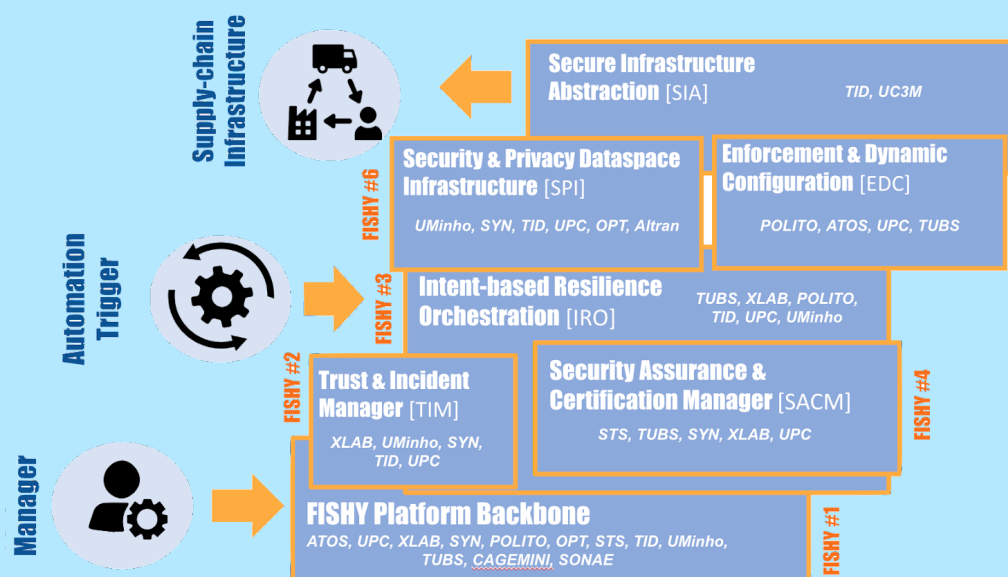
Supply-chain Infrastructure

Secure Infrastructure Abstraction [SIA]

TID, UC3M

FISHY #6

Security & Privacy Dataspace Infrastructure [SPI]

UMinho, SYN, TID, UPC, OPT, Altran

Enforcement & Dynamic Configuration [EDC]

POLITO, ATOS, UPC, TUBS

Automation Trigger

FISHY #3

Intent-based Resilience Orchestration [IRO]

TUBS, XLAB, POLITO, TID, UPC, UMinho

FISHY #2

Trust & Incident Manager [TIM]

XLAB, UMinho, SYN, TID, UPC

Security Assurance & Certification Manager [SACM]

STS, TUBS, SYN, XLAB, UPC

FISHY #4

Manager

FISHY Platform Backbone

ATOS, UPC, XLAB, SYN, POLITO, OPT, STS, TID, UMinho, TUBS, CAGEMINI, SONAE

FISHY #1